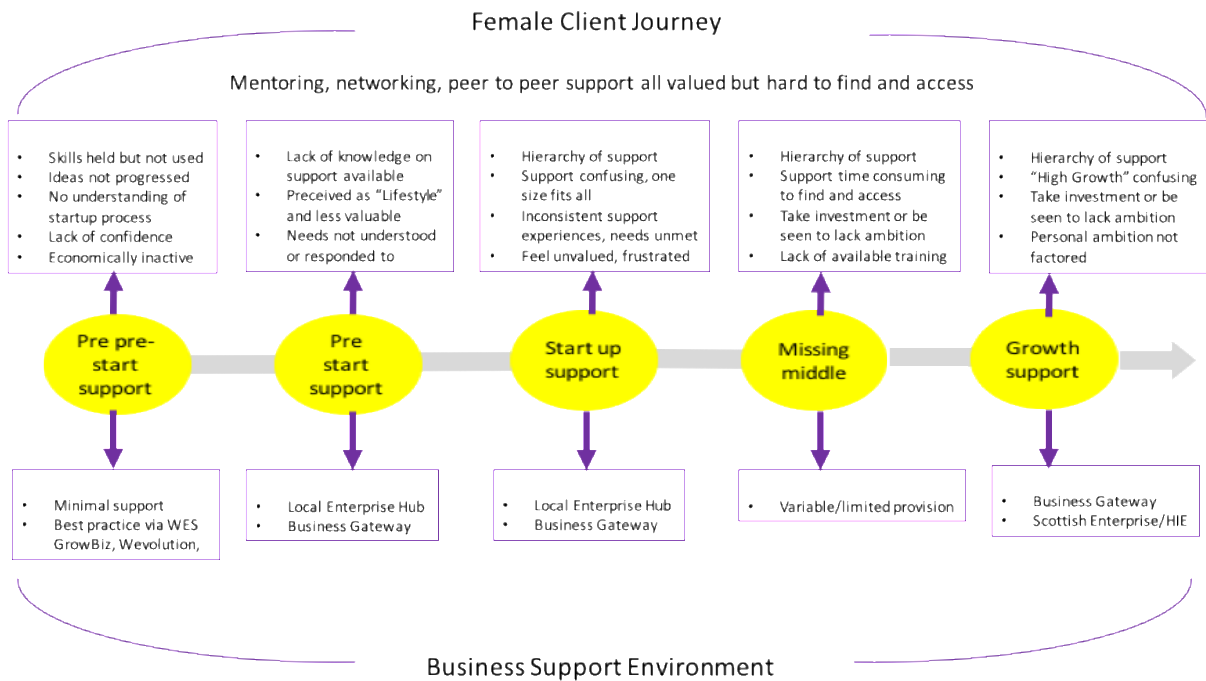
Female Client Journey

Mentoring, networking, peer to peer support all valued but hard to find and access

- Skills held but not used
- Ideas not progressed
- No understanding of startup process
- Lack of confidence
- Economically inactive

- Lack of knowledge on support available
- Preceived as "Lifestyle" and less valuable
- Needs not understood or responded to

- Hierarchy of support
- Support confusing, one size fits all
- Inconsistent support experiences, needs unmet
- Feel unvalued, frustrated

- Hierarchy of support
- Support time consuming to find and access
- Take investment or be seen to lack ambition
- Lack of available training

- Hierarchy of support
- "High Growth" confusing
- Take investment or be seen to lack ambition
- Personal ambition not factored

Pre pre-start support

Pre start support

Start up support

Missing middle

Growth support

- Minimal support
- Best practice via WES GrowBiz, Wevolution,

- Local Enterprise Hub
- Business Gateway

- Local Enterprise Hub
- Business Gateway

- Variable/limited provision

- Business Gateway
- Scottish Enterprise/HIE

Business Support Environment